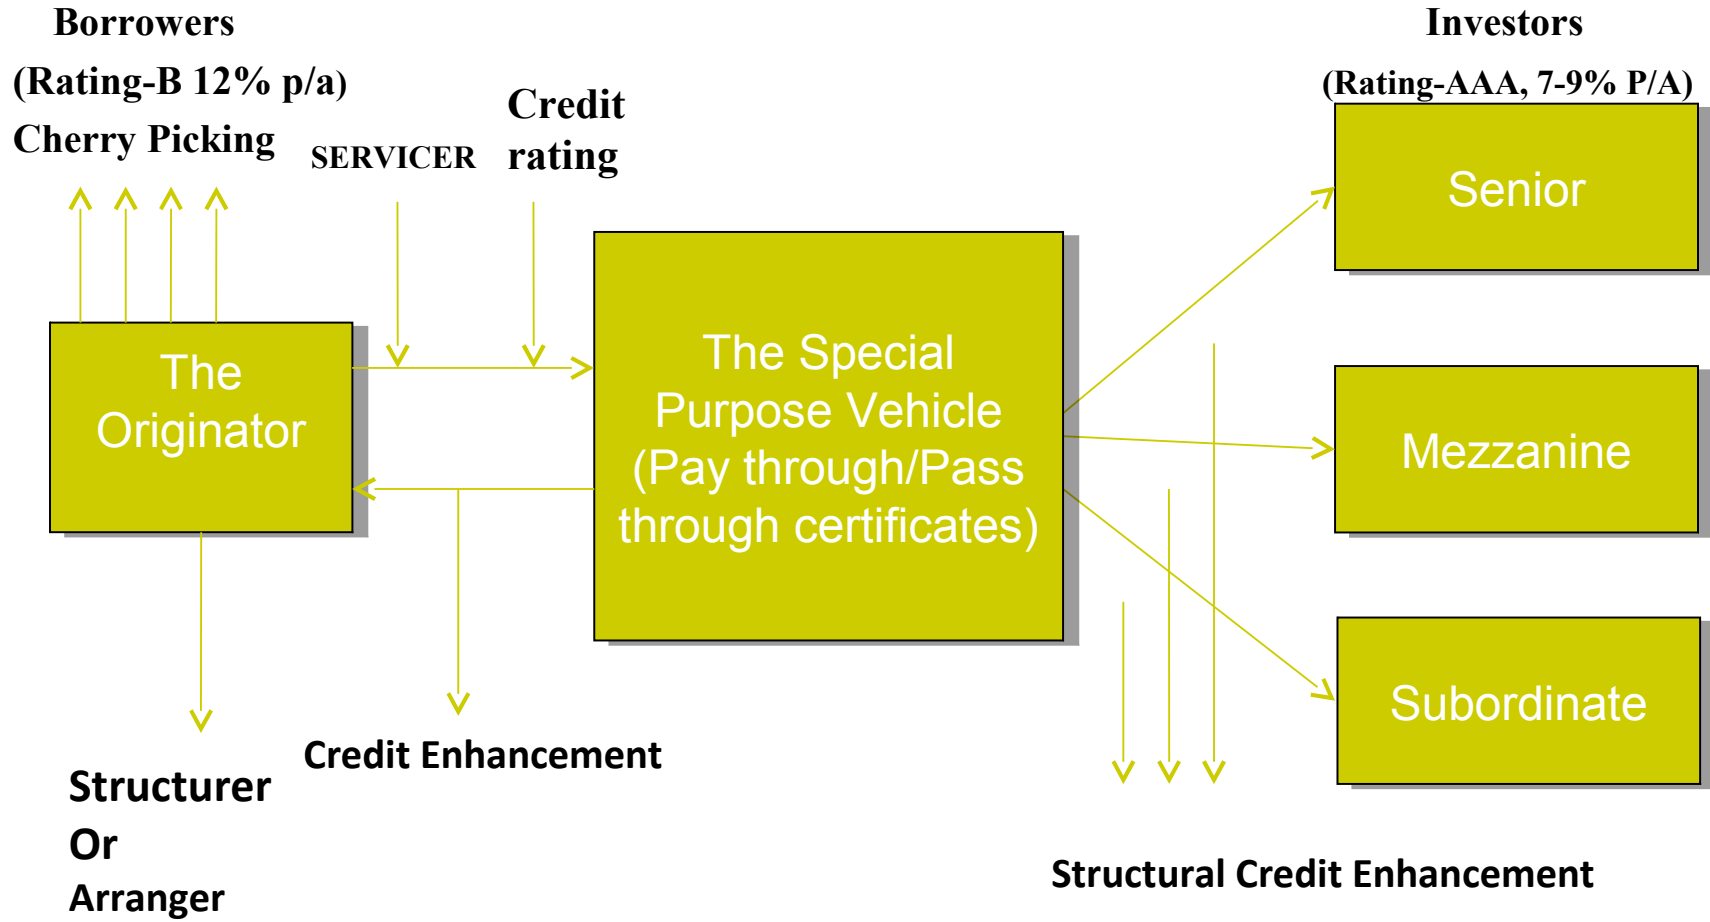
Borrowers
(Rating-B 12% p/a)
Cherry Picking

SERVICER

Credit
rating

Investors
(Rating-AAA, 7-9% P/A)

The Originator

The Special Purpose Vehicle (Pay through/Pass through certificates)

Senior

Mezzanine

Subordinate

Credit Enhancement

Structurer
Or
Arranger

Structural Credit Enhancement